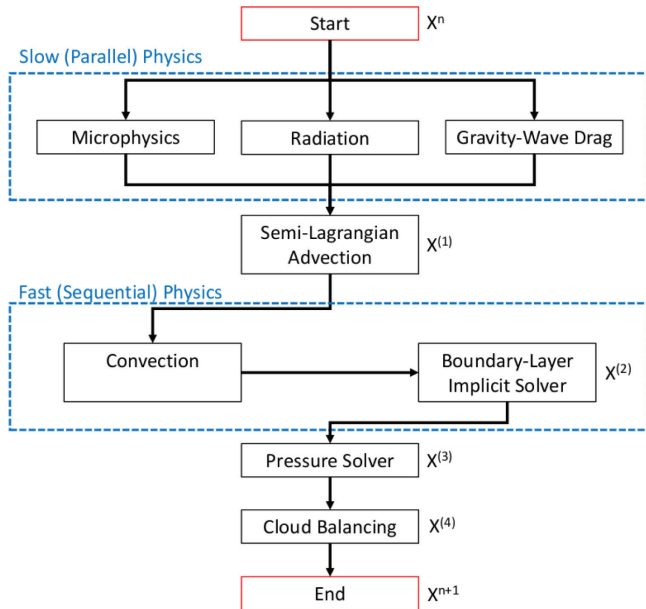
Start $X^n$

Slow (Parallel) Physics

Microphysics

Radiation

Gravity-Wave Drag

Semi-Lagrangian Advection $X^{(1)}$

Fast (Sequential) Physics

Convection

Boundary-Layer Implicit Solver $X^{(2)}$

Pressure Solver $X^{(3)}$

Cloud Balancing $X^{(4)}$

End $X^{n+1}$